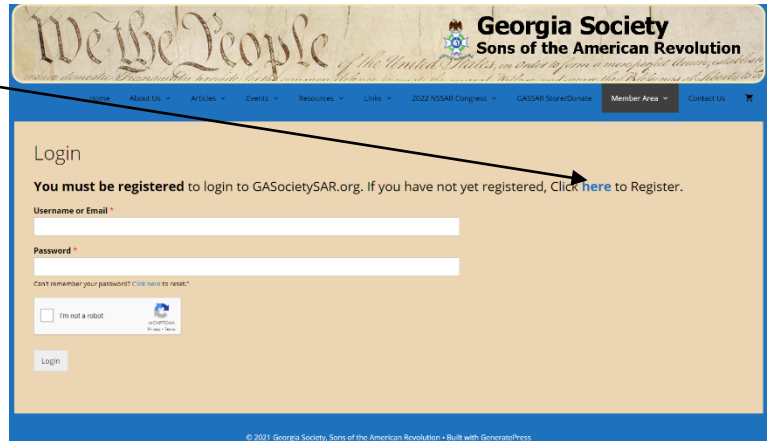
We the People of the United States, in Order to form a more perfect Union, establish Justice, insure domestic Tranquility, provide for the common defence

Georgia Society
Sons of the American Revolution

Home | About Us | Articles | Events | Resources | Links | 2022 NSSAR Congress | GASSAR Store/Donate | Member Area | Contact Us

Login

**You must be registered** to login to GASocietySAR.org. If you have not yet registered, Click **here** to Register.

Username or Email *

Password *

Can't remember your password? Click here to reset.*

I'm not a robot
reCAPTCHA
Privacy - Terms

Login

© 2021 Georgia Society, Sons of the American Revolution • Built with GeneratePress